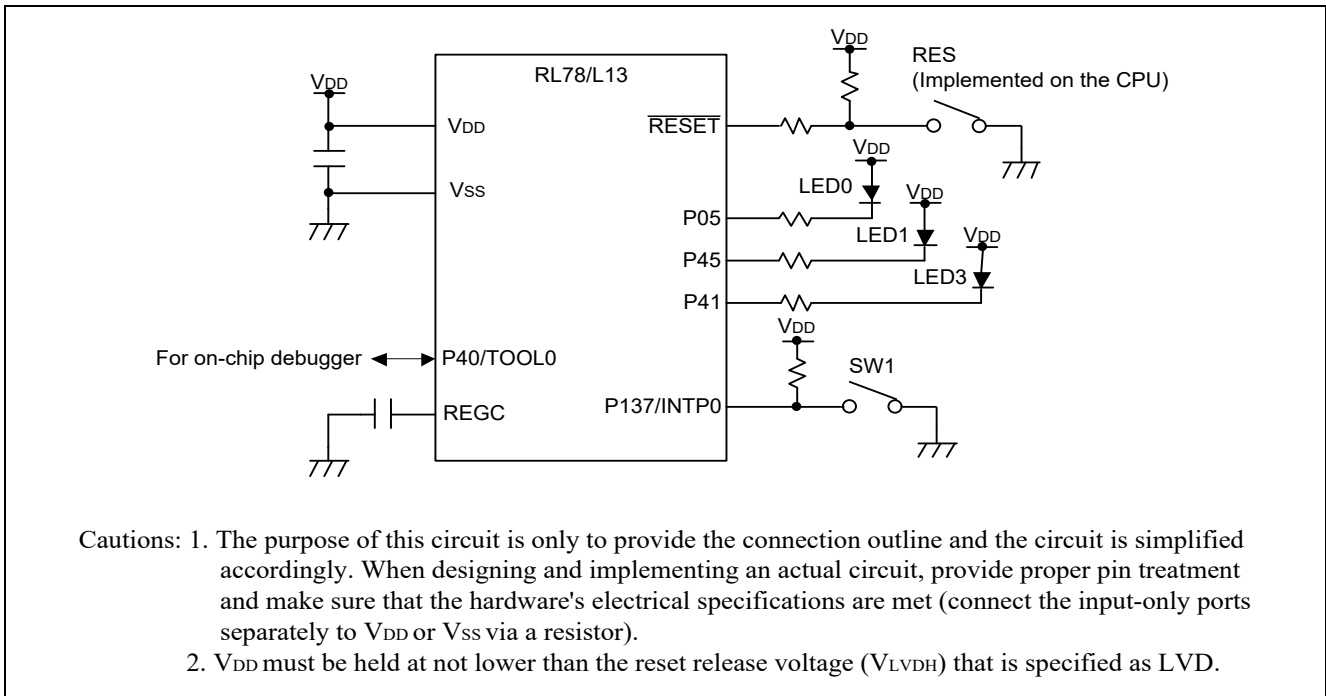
VDD

RL78/L13

VDD

RES
(Implemented on the CPU)

VDD

$\overline{RESET}$

VDD

Vss

LED0

VDD

P05

LED1

VDD

P45

LED3

P41

VDD

For on-chip debugger

P40/TOOL0

SW1

REGC

P137/INTP0

Cautions: 1. The purpose of this circuit is only to provide the connection outline and the circuit is simplified accordingly. When designing and implementing an actual circuit, provide proper pin treatment and make sure that the hardware's electrical specifications are met (connect the input-only ports separately to VDD or VSS via a resistor).

2. VDD must be held at not lower than the reset release voltage (VLVDH) that is specified as LVD.